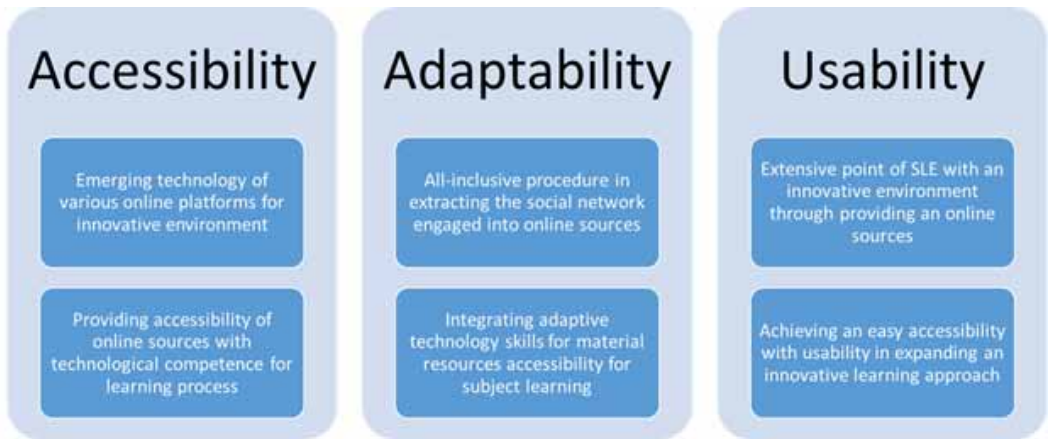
Accessibility

Emerging technology of various online platforms for innovative environment

Providing accessibility of online sources with technological competence for learning process

Adaptability

All-inclusive procedure in extracting the social network engaged into online sources

Integrating adaptive technology skills for material resources accessibility for subject learning

Usability

Extensive point of SLE with an innovative environment through providing an online sources

Achieving an easy accessibility with usability in expanding an innovative learning approach